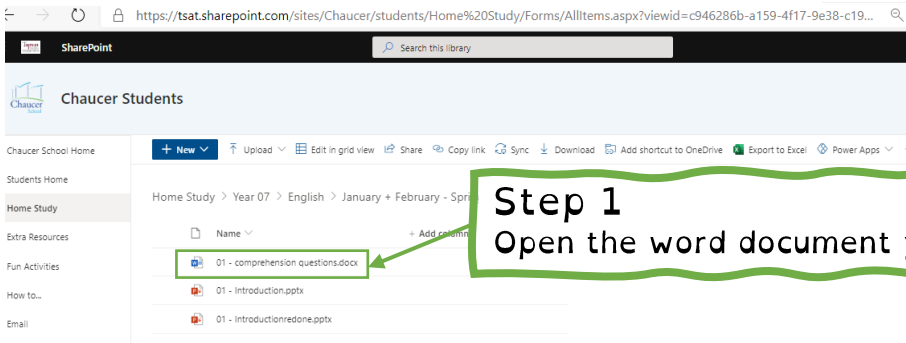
https://tsat.sharepoint.com/sites/Chaucer/students/Home%20Study/Forms/AllItems.aspx?viewid=c946286b-a159-4f17-9e38-c19...

SharePoint

Search this library

Chaucer School

Chaucer Students

Chaucer School Home

Students Home

Home Study

Extra Resources

Fun Activities

How to...

Email

+ New

Upload

Edit in grid view

Share

Copy link

Sync

Download

Add shortcut to OneDrive

Export to Excel

Power Apps

Home Study > Year 07 > English > January + February - Spri

Name

+ Add column

01 - comprehension questions.docx

01 - Introduction.pptx

01 - Introductionredone.pptx

Step 1

Open the word document